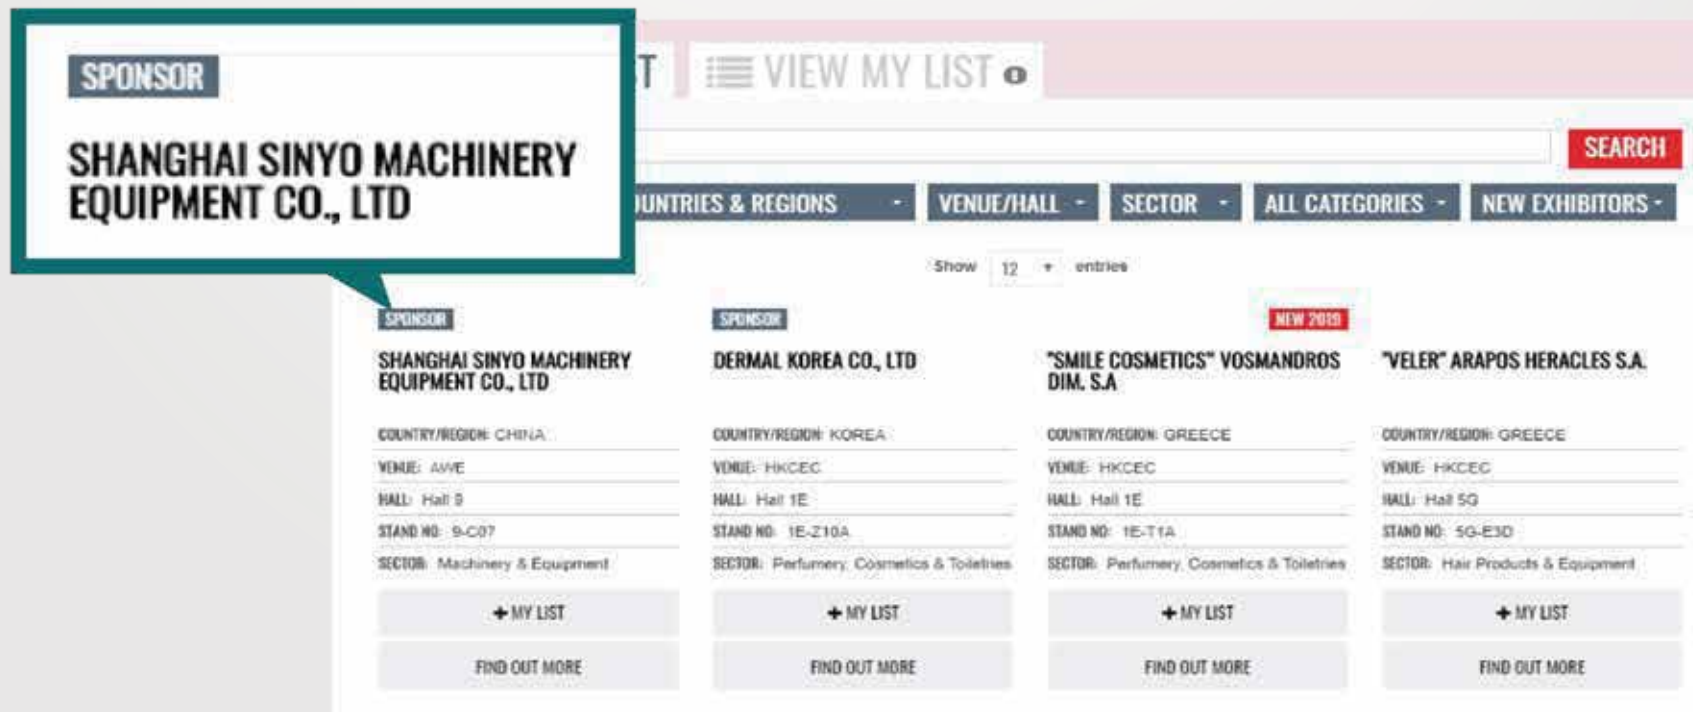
SPONSOR

SHANGHAI SINYO MACHINERY EQUIPMENT CO., LTD

T

VIEW MY LIST 0

SEARCH

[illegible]UNTRIES & REGIONS

VENUE/HALL

SECTOR

ALL CATEGORIES

NEW EXHIBITORS

Show 12 entries

SPONSOR

SHANGHAI SINYO MACHINERY EQUIPMENT CO., LTD

COUNTRY/REGION: CHINA

VENUE: AWE

HALL: Hall 9

STAND NO: 9-C07

SECTOR: Machinery & Equipment

+ MY LIST

FIND OUT MORE

SPONSOR

DERMAL KOREA CO., LTD

COUNTRY/REGION: KOREA

VENUE: HKCEC

HALL: Hall 1E

STAND NO: 1E-Z10A

SECTOR: Perfumery, Cosmetics & Toiletries

+ MY LIST

FIND OUT MORE

NEW 2019

"SMILE COSMETICS" VOSMANDROS DIM. S.A

COUNTRY/REGION: GREECE

VENUE: HKCEC

HALL: Hall 1E

STAND NO: 1E-T1A

SECTOR: Perfumery, Cosmetics & Toiletries

+ MY LIST

FIND OUT MORE

"VELER" ARAPOS HERACLES S.A.

COUNTRY/REGION: GREECE

VENUE: HKCEC

HALL: Hall 5G

STAND NO: 5G-E3D

SECTOR: Hair Products & Equipment

+ MY LIST

FIND OUT MORE